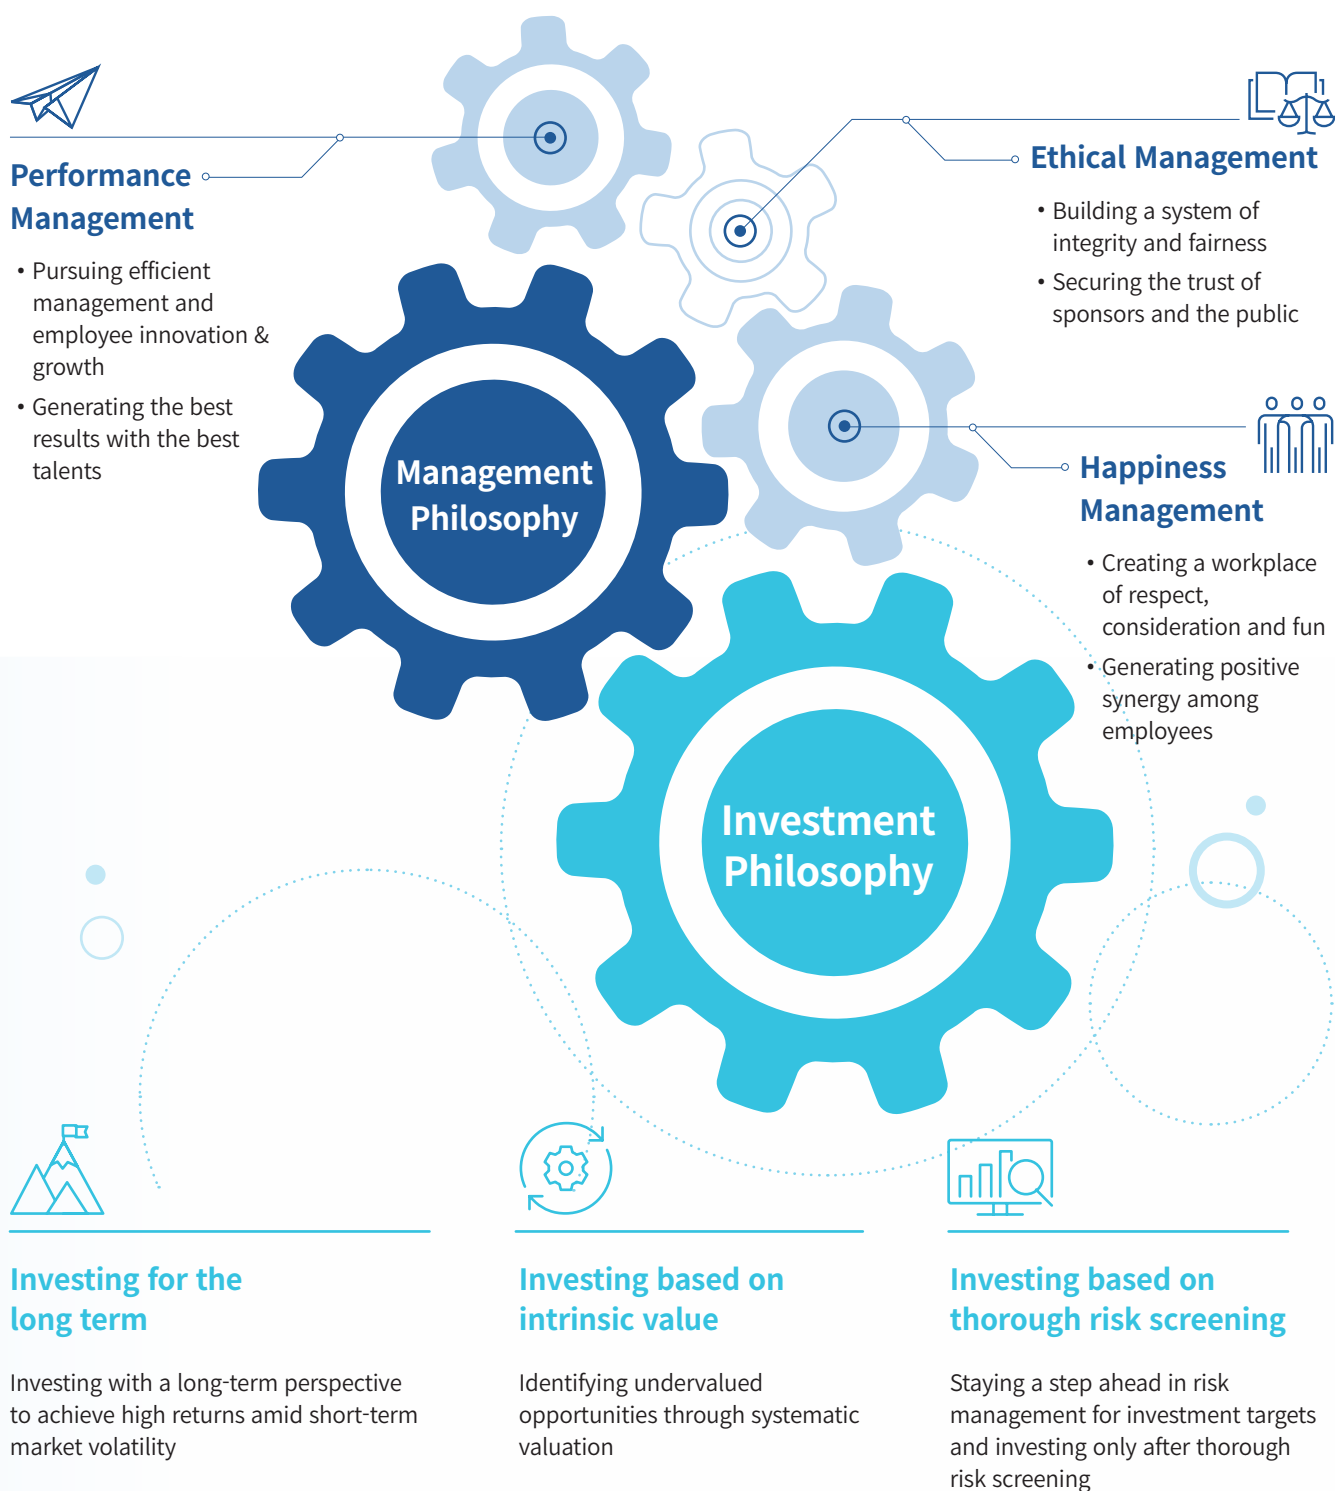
Performance Management

• Pursuing efficient management and employee innovation & growth
• Generating the best results with the best talents

Ethical Management

• Building a system of integrity and fairness
• Securing the trust of sponsors and the public

Management Philosophy

Happiness Management

• Creating a workplace of respect, consideration and fun
• Generating positive synergy among employees

Investment Philosophy

Investing for the long term

Investing with a long-term perspective to achieve high returns amid short-term market volatility

Investing based on intrinsic value

Identifying undervalued opportunities through systematic valuation

Investing based on thorough risk screening

Staying a step ahead in risk management for investment targets and investing only after thorough risk screening